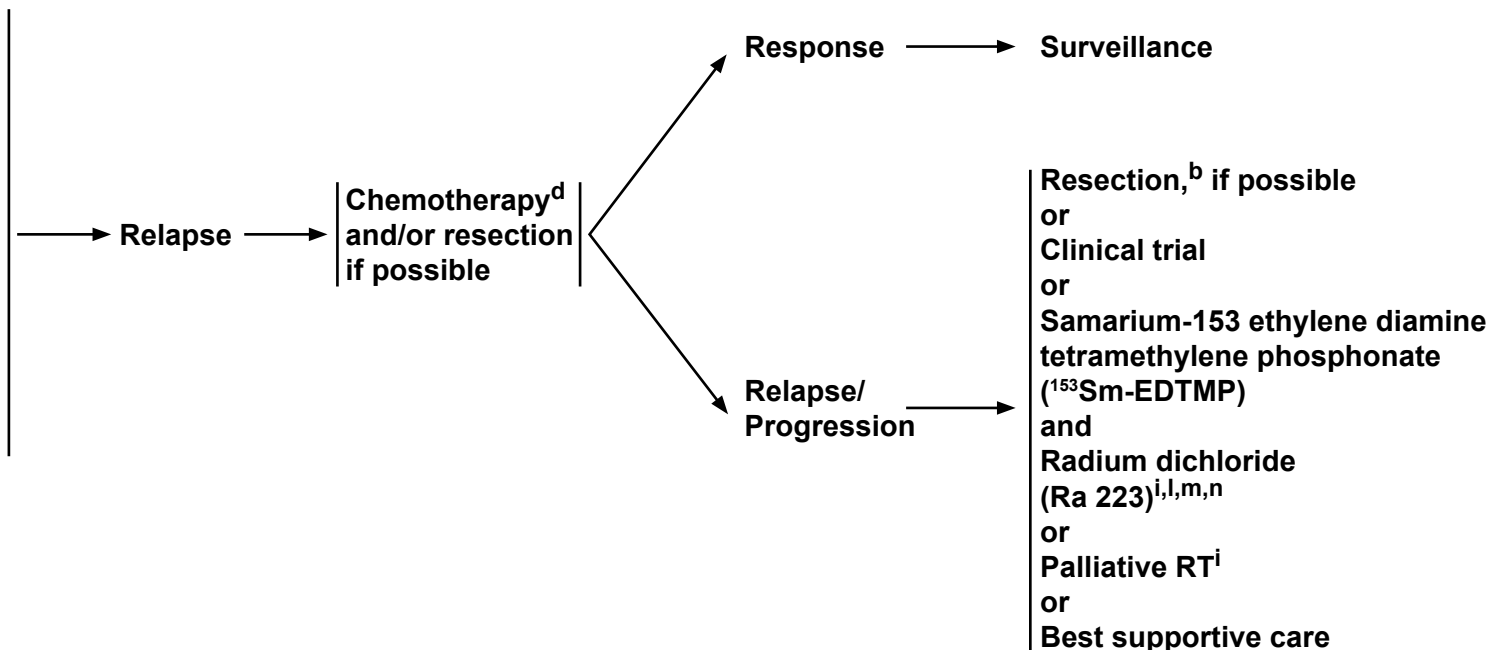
Response → Surveillance

Relapse → Chemotherapy$^{d}$ and/or resection if possible

Relapse/ Progression → Resection,$^{b}$ if possible
or
Clinical trial
or
Samarium-153 ethylene diamine tetramethylene phosphonate ($^{153}$Sm-EDTMP)
and
Radium dichloride (Ra 223)$^{i,l,m,n}$
or
Palliative RT$^{i}$
or
Best supportive care